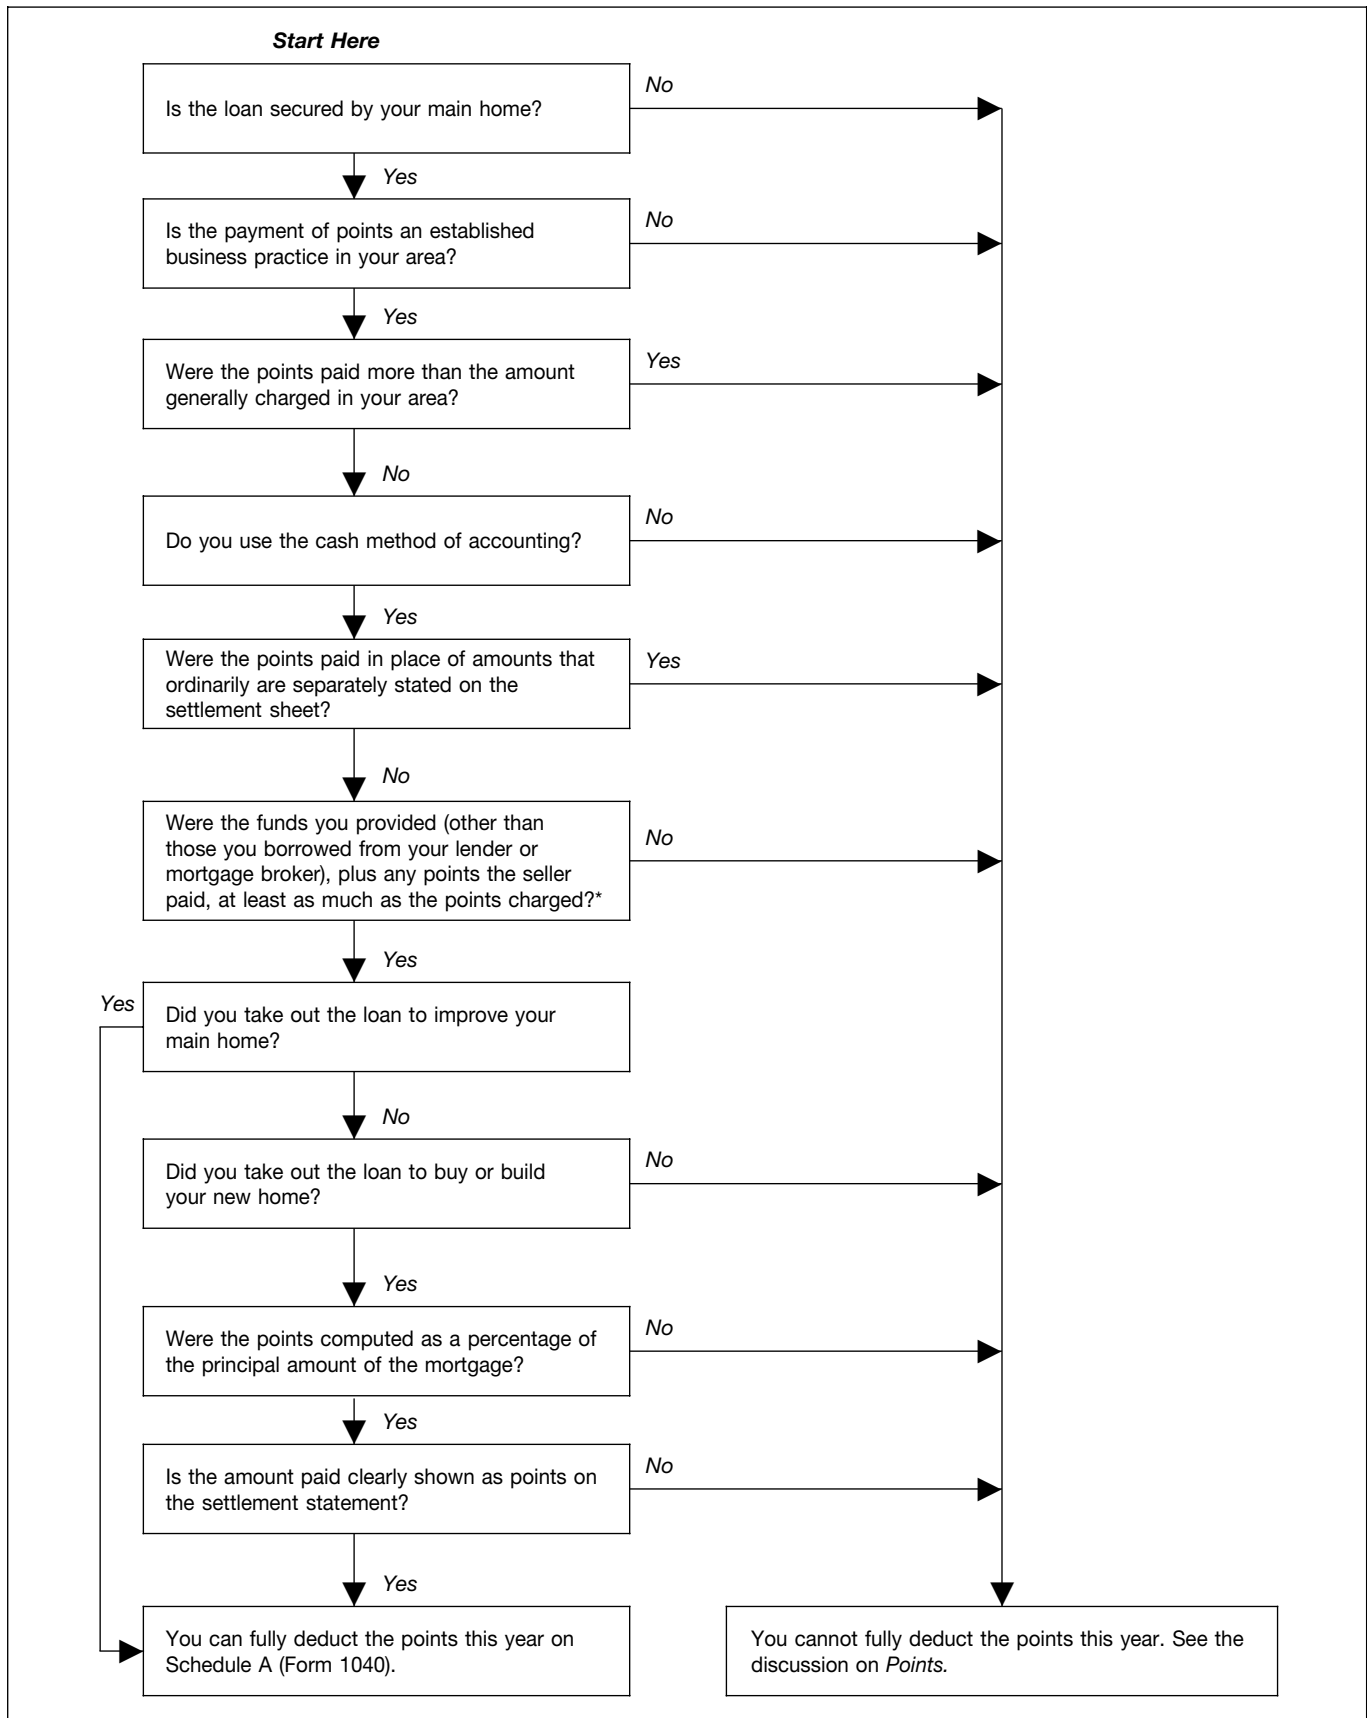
Start Here

Is the loan secured by your main home?

No

Yes

Is the payment of points an established business practice in your area?

No

Yes

Were the points paid more than the amount generally charged in your area?

Yes

No

Do you use the cash method of accounting?

No

Yes

Were the points paid in place of amounts that ordinarily are separately stated on the settlement sheet?

Yes

No

Were the funds you provided (other than those you borrowed from your lender or mortgage broker), plus any points the seller paid, at least as much as the points charged?*

No

Yes

Yes

Did you take out the loan to improve your main home?

No

Did you take out the loan to buy or build your new home?

No

Yes

Were the points computed as a percentage of the principal amount of the mortgage?

No

Yes

Is the amount paid clearly shown as points on the settlement statement?

No

Yes

You can fully deduct the points this year on Schedule A (Form 1040).

You cannot fully deduct the points this year. See the discussion on Points.